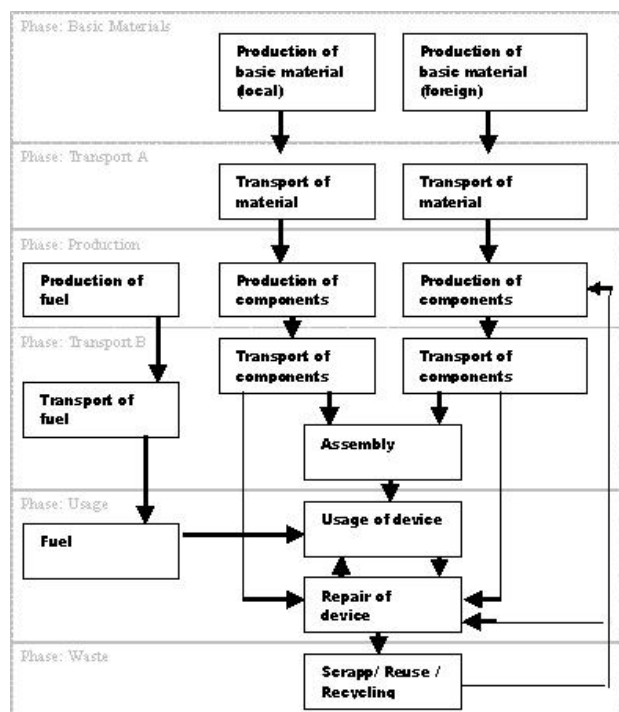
Phase: Basic Materials

Production of basic material (local)

Production of basic material (foreign)

Phase: Transport A

Transport of material

Transport of material

Phase: Production

Production of fuel

Production of components

Production of components

Phase: Transport B

Transport of components

Transport of components

Transport of fuel

Assembly

Phase: Usage

Fuel

Usage of device

Repair of device

Phase: Waste

Scrapp/ Reuse / Recycling